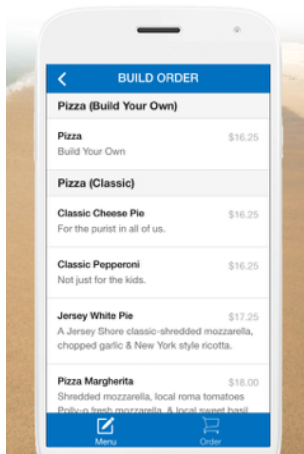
BUILD ORDER

Pizza (Build Your Own)

Pizza $16.25
Build Your Own

Pizza (Classic)

Classic Cheese Pie $16.25
For the purist in all of us.

Classic Pepperoni $16.25
Not just for the kids.

Jersey White Pie $17.25
A Jersey Shore classic-shredded mozzarella, chopped garlic & New York style ricotta.

Pizza Margherita $18.00
Shredded mozzarella, local roma tomatoes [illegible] fresh mozzarella & local sweet basil

Menu
Order